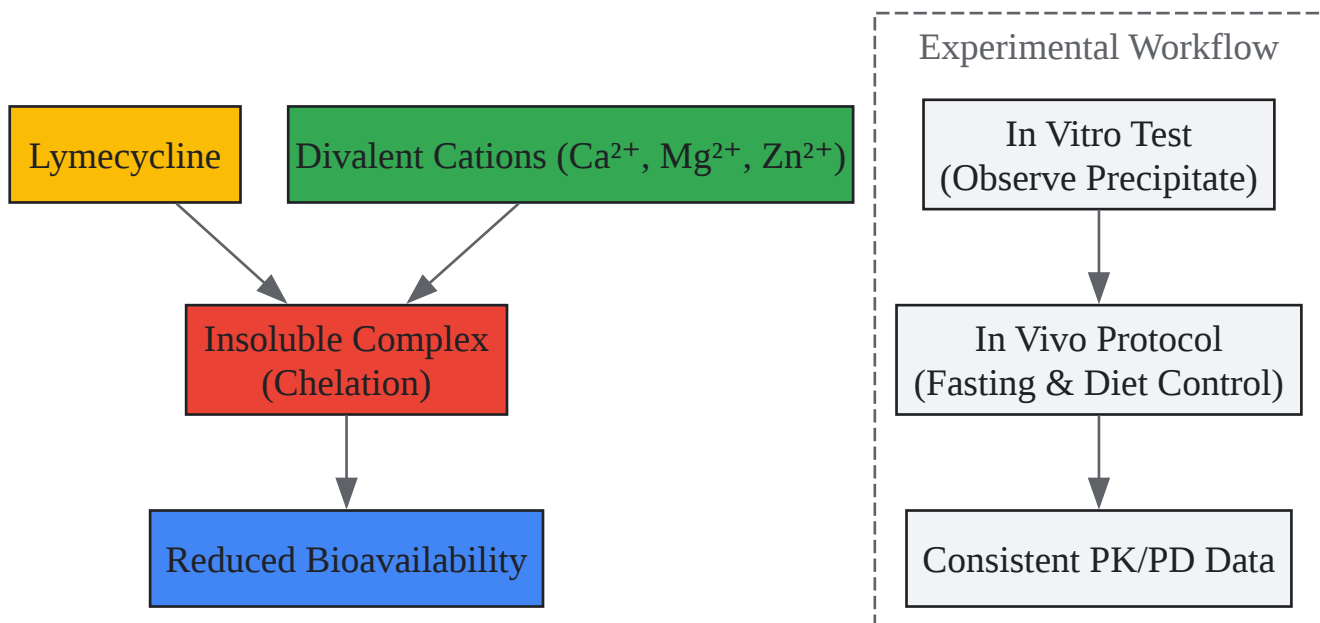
Lymecycline

Divalent Cations ($Ca^{2+}$, $Mg^{2+}$, $Zn^{2+}$)

Insoluble Complex (Chelation)

Reduced Bioavailability

Experimental Workflow

In Vitro Test (Observe Precipitate)

In Vivo Protocol (Fasting & Diet Control)

Consistent PK/PD Data